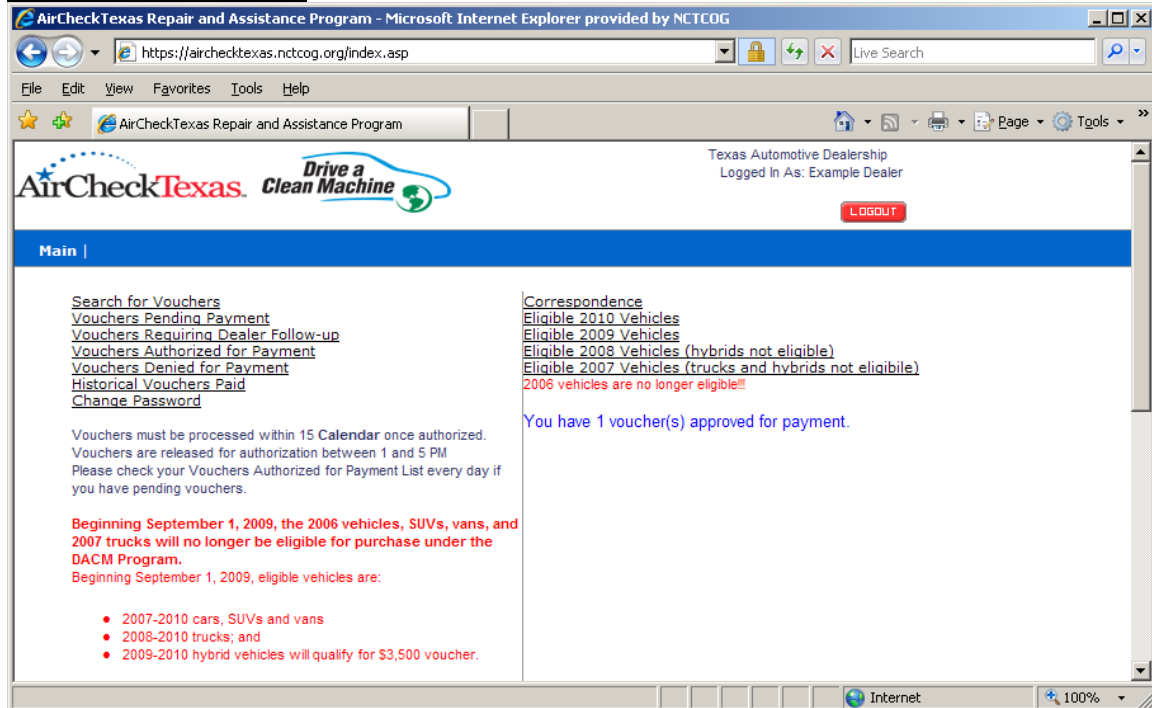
AirCheckTexas Repair and Assistance Program - Microsoft Internet Explorer provided by NCTCOG

https://airchecktexas.nctcog.org/index.asp

Live Search

File Edit View Favorites Tools Help

AirCheckTexas Repair and Assistance Program

Page Tools

AirCheckTexas. Drive a Clean Machine

Texas Automotive Dealership
Logged In As: Example Dealer

LOGOUT

Main |

Search for Vouchers
Vouchers Pending Payment
Vouchers Requiring Dealer Follow-up
Vouchers Authorized for Payment
Vouchers Denied for Payment
Historical Vouchers Paid
Change Password

Vouchers must be processed within 15 Calendar once authorized.
Vouchers are released for authorization between 1 and 5 PM
Please check your Vouchers Authorized for Payment List every day if you have pending vouchers.

Beginning September 1, 2009, the 2006 vehicles, SUVs, vans, and 2007 trucks will no longer be eligible for purchase under the DACM Program.
Beginning September 1, 2009, eligible vehicles are:

- 2007-2010 cars, SUVs and vans
- 2008-2010 trucks; and
- 2009-2010 hybrid vehicles will qualify for $3,500 voucher.

Correspondence
Eligible 2010 Vehicles
Eligible 2009 Vehicles
Eligible 2008 Vehicles (hybrids not eligible)
Eligible 2007 Vehicles (trucks and hybrids not eligibile)
2006 vehicles are no longer eligible!!!

You have 1 voucher(s) approved for payment.

Internet

100%